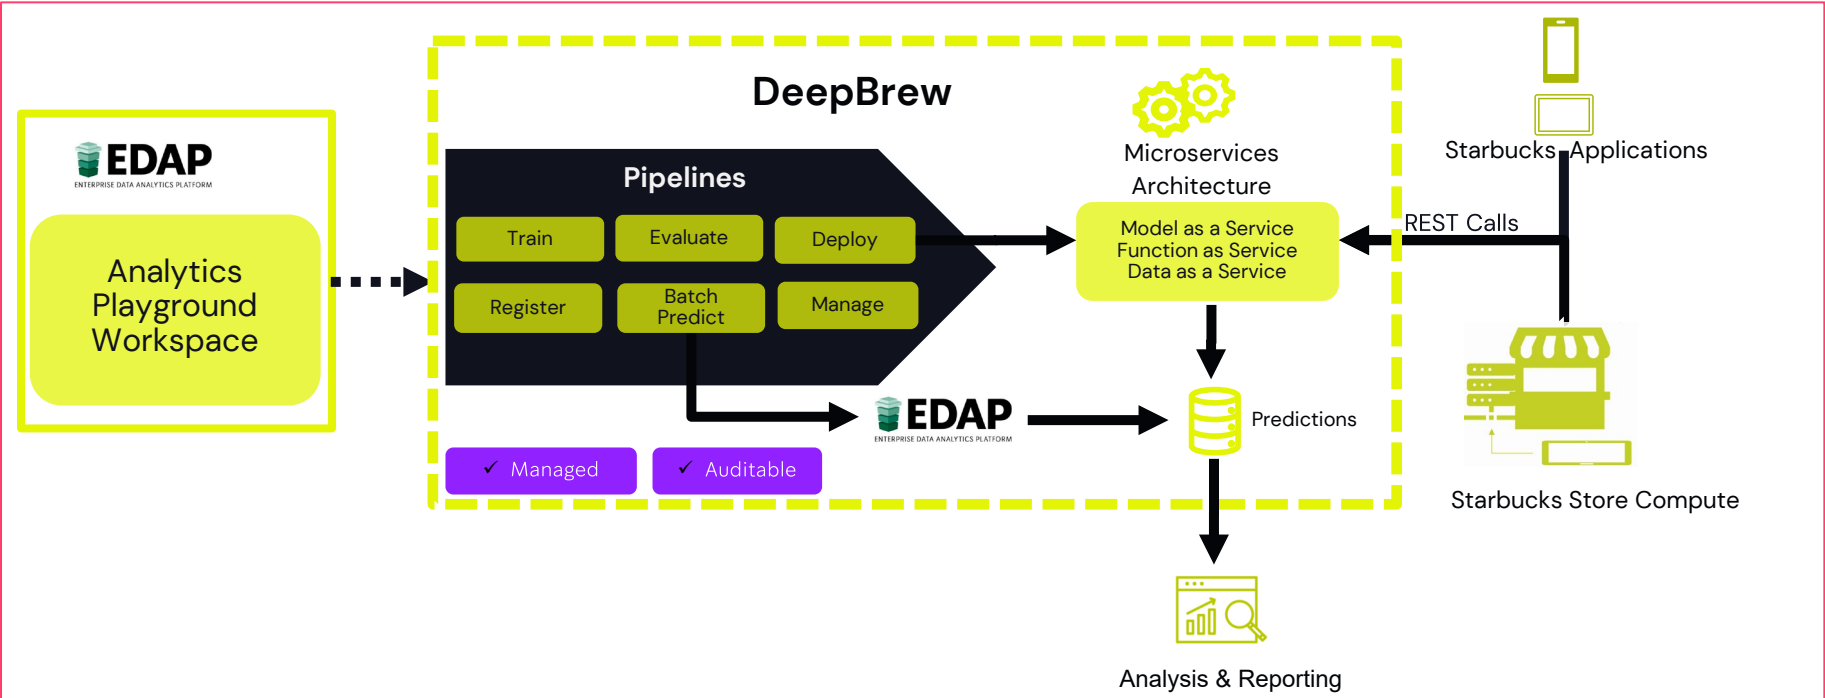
EDAP
ENTERPRISE DATA ANALYTICS PLATFORM

Analytics Playground Workspace

DeepBrew

Pipelines

Train
Evaluate
Deploy
Register
Batch Predict
Manage

✓ Managed
✓ Auditable

Microservices Architecture

Model as a Service
Function as Service
Data as a Service

EDAP
ENTERPRISE DATA ANALYTICS PLATFORM

Predictions

Starbucks Applications

REST Calls

Starbucks Store Compute

Analysis & Reporting